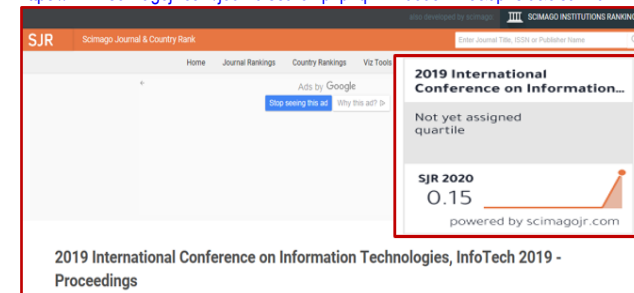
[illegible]

also developed by scimago: SCIMAGO INSTITUTIONS RANKINGS

SJR Scimago Journal & Country Rank

Enter Journal Title, ISSN or Publisher Name

Home Journal Rankings Country Rankings Viz Tools

Ads by Google

Stop seeing this ad Why this ad?

2019 International Conference on Information...

Not yet assigned quartile

SJR 2020
0.15

powered by scimagojr.com

2019 International Conference on Information Technologies, InfoTech 2019 - Proceedings